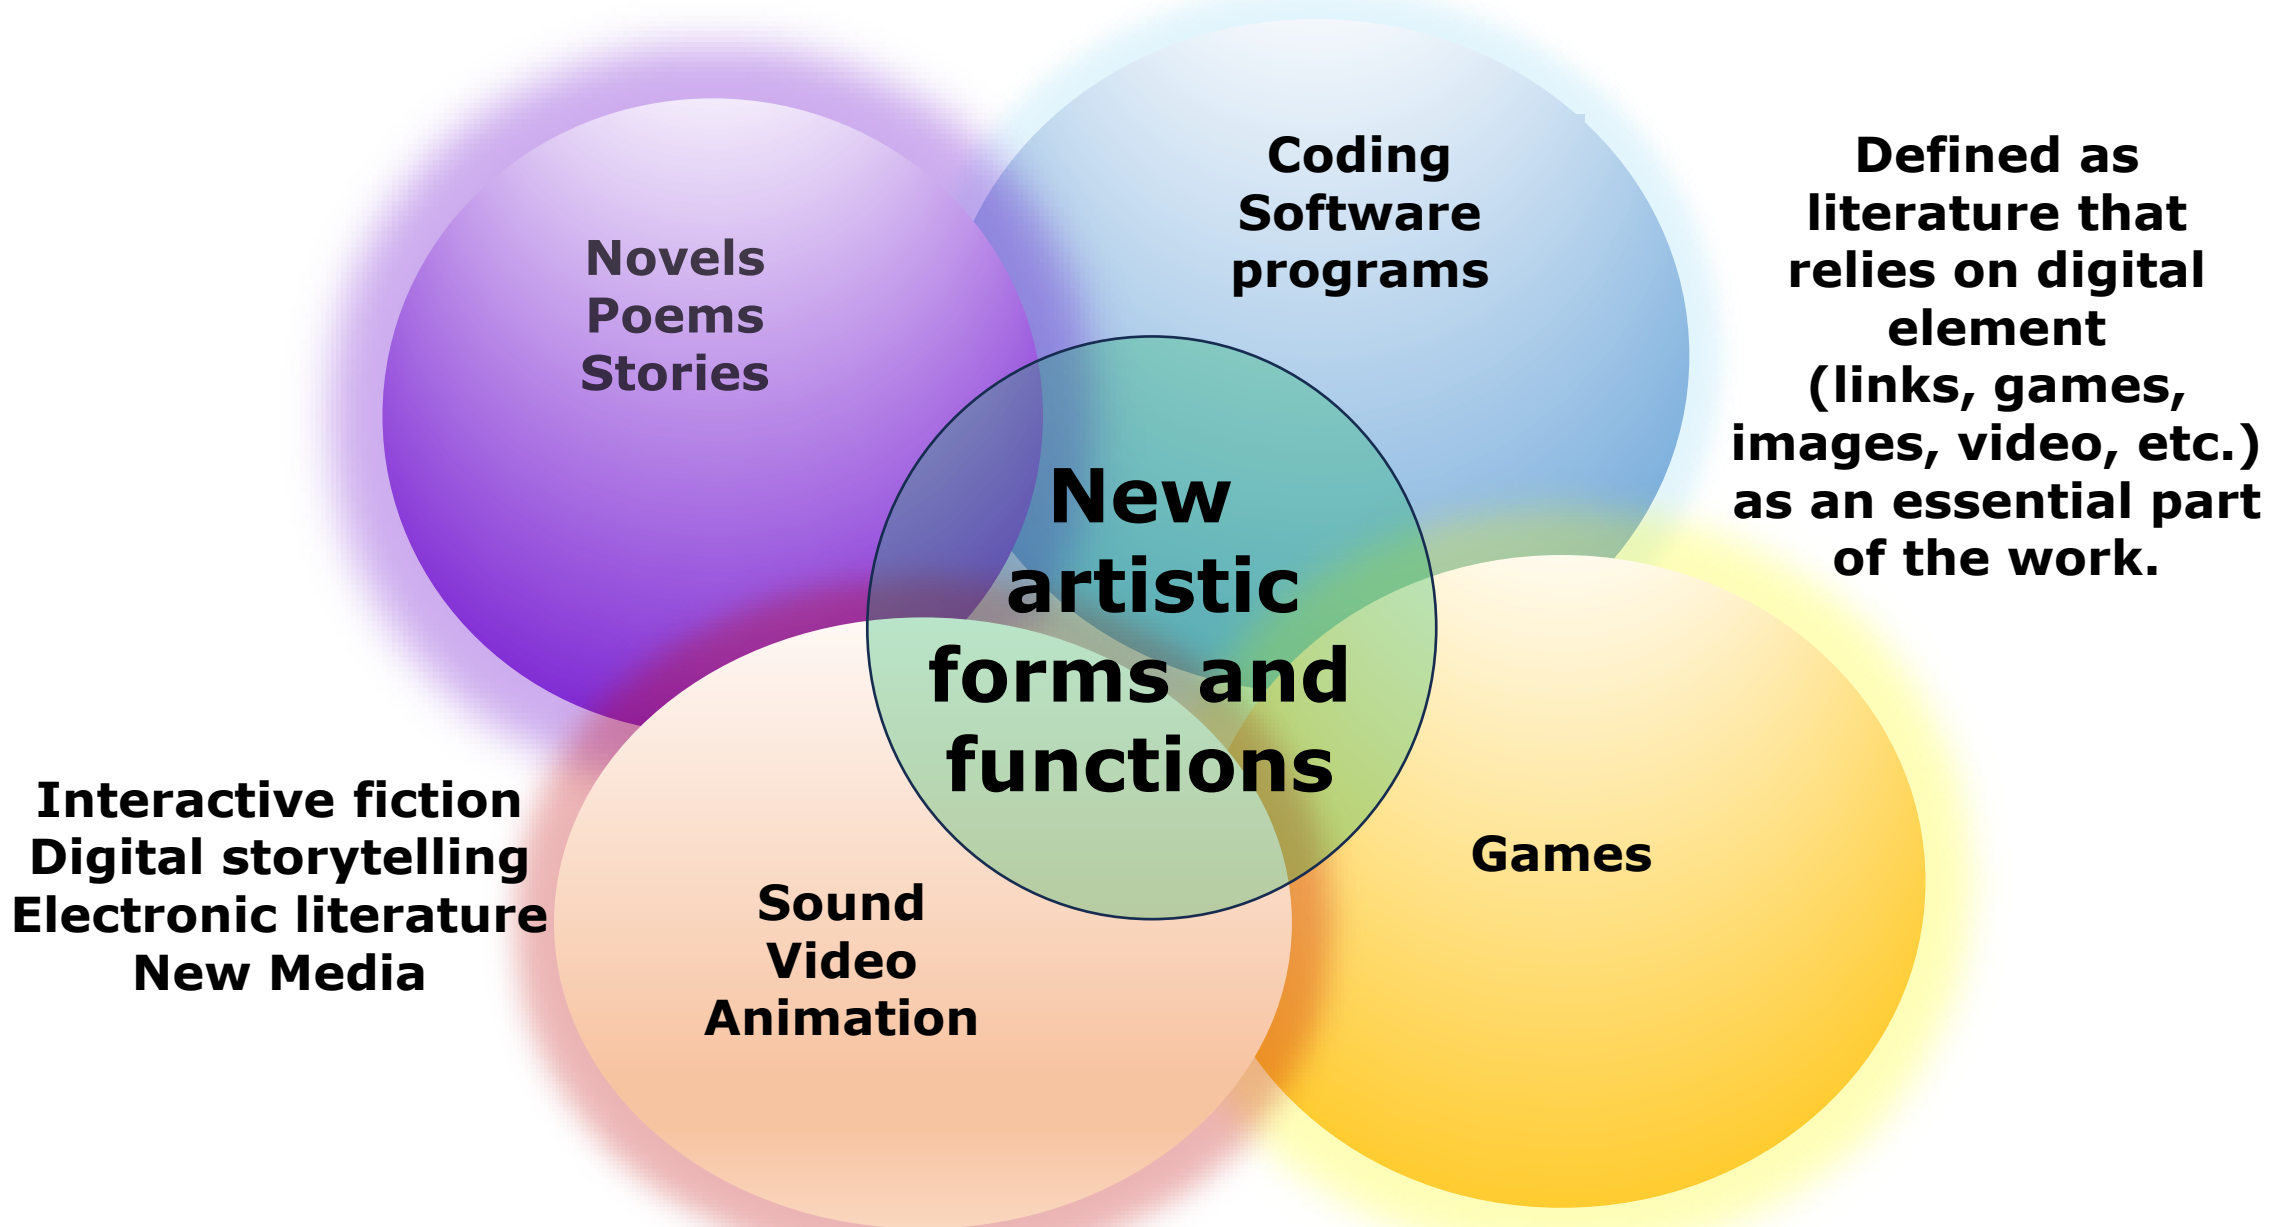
Novels
Poems
Stories

Coding
Software
programs

Defined as literature that relies on digital element (links, games, images, video, etc.) as an essential part of the work.

New artistic forms and functions

Interactive fiction
Digital storytelling
Electronic literature
New Media

Sound
Video
Animation

Games